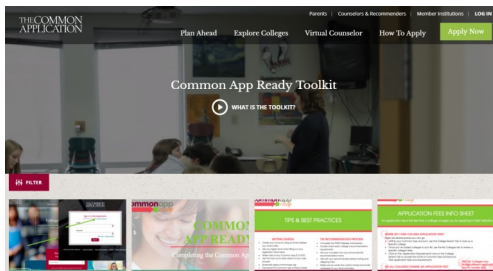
THE COMMON APPLICATION

Parents | Counselors & Recommenders | Member Institutions | Log In

Plan Ahead Explore Colleges Virtual Counselor How To Apply Apply Now

Common App Ready Toolkit

WHAT IS THE TOOLKIT?

FILTER

COMMON APP READY

Completing the Common App

TIPS & BEST PRACTICES

APPLICATION FEE INFO SHEET

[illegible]